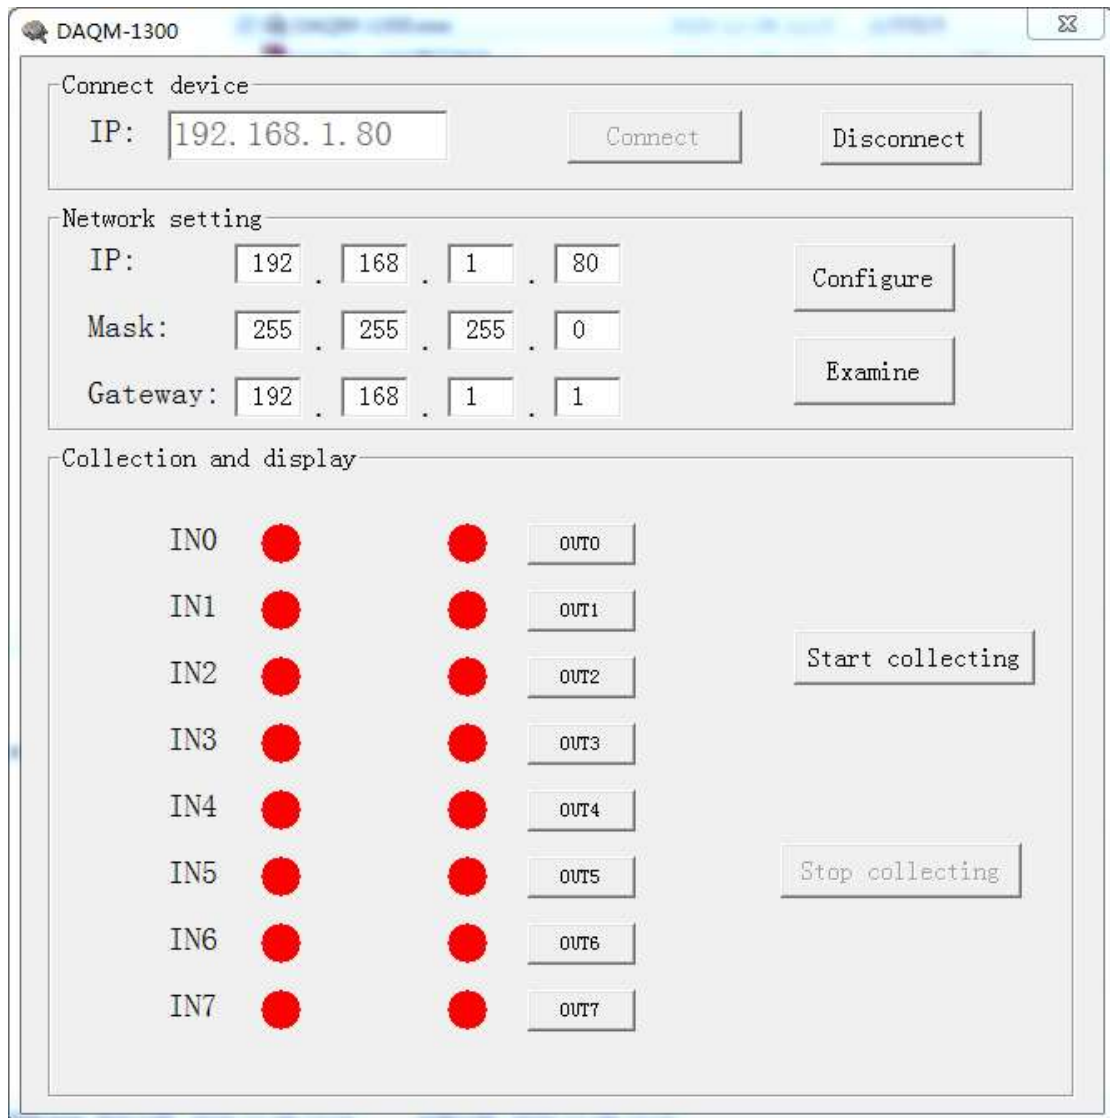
DAQM-1300

Connect device

IP: 192. 168. 1. 80

Connect

Disconnect

Network setting

IP: 192 . 168 . 1 . 80

Mask: 255 . 255 . 255 . 0

Gateway: 192 . 168 . 1 . 1

Configure

Examine

Collection and display

IN0 OUT0

IN1 OUT1

IN2 OUT2

IN3 OUT3

IN4 OUT4

IN5 OUT5

IN6 OUT6

IN7 OUT7

Start collecting

Stop collecting